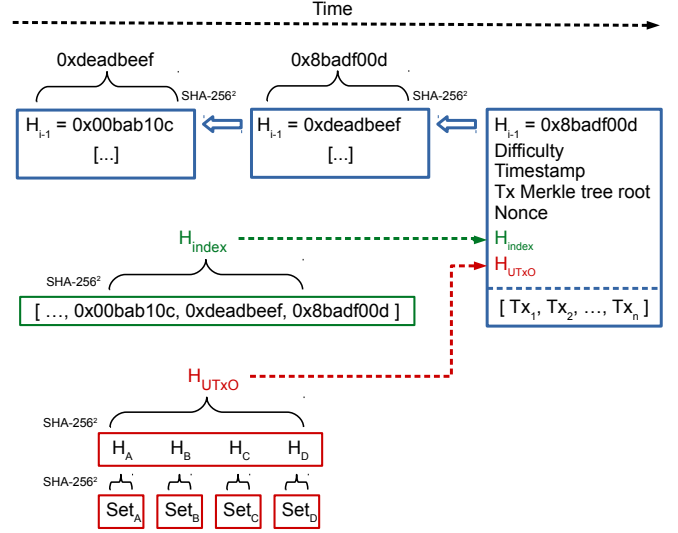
Time

0xdeadbeef

SHA-256$^2$

0x8badf00d

SHA-256$^2$

$H_{i-1}$ = 0x00bab10c
[...]

$H_{i-1}$ = 0xdeadbeef
[...]

$H_{i-1}$ = 0x8badf00d
Difficulty
Timestamp
Tx Merkle tree root
Nonce
$H_{index}$
$H_{UTxO}$
[ $Tx_1$, $Tx_2$, …, $Tx_n$ ]

$H_{index}$

SHA-256$^2$

[ …, 0x00bab10c, 0xdeadbeef, 0x8badf00d ]

$H_{UTxO}$

SHA-256$^2$

$H_A$ $H_B$ $H_C$ $H_D$

SHA-256$^2$

$Set_A$ $Set_B$ $Set_C$ $Set_D$